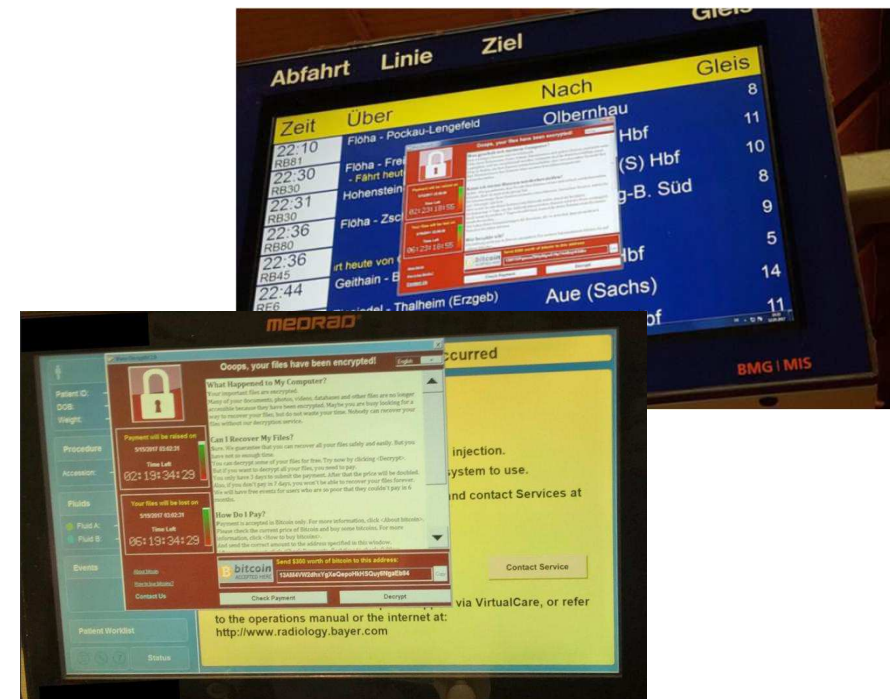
Gleis

Abfahrt Linie Ziel

Zeit Über Nach Gleis

8

22:10 RB81 Flöha - Pockau-Lengefeld Olbernhau 11

22:30 RB30 Flöha - Frei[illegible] - Fährt heut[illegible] Hbf 10

22:31 RB30 Hohenstein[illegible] (S) Hbf 8

22:36 RB80 Flöha - Zsch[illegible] g-B. Süd 9

22:36 RB45 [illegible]rt heute von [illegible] 5

Geithain - B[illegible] Hbf 14

22:44 RE6 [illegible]ndel - Thalheim (Erzgeb) Aue (Sachs) 11

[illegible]of

Ooops, your files have been encrypted!

BMG | MIS

MEDRAD

Ooops, your files have been encrypted!

English

What Happened to My Computer?

Your important files are encrypted. Many of your documents, photos, videos, databases and other files are no longer accessible because they have been encrypted. Maybe you are busy looking for a way to recover your files, but do not waste your time. Nobody can recover your files without our decryption service.

Can I Recover My Files?

Sure. We guarantee that you can recover all your files safely and easily. But you have not so enough time. You can decrypt some of your files for free. Try now by clicking <Decrypt>. But if you want to decrypt all your files, you need to pay. You only have 3 days to submit the payment. After that the price will be doubled. Also, if you don't pay in 7 days, you won't be able to recover your files forever. We will have free events for users who are so poor that they couldn't pay in 6 months.

How Do I Pay?

Payment is accepted in Bitcoin only. For more information, click <About bitcoin>. Please check the current price of Bitcoin and buy some bitcoins. For more information, click <How to buy bitcoins>. And send the correct amount to the address specified in this window.

Payment will be raised on

5/15/2017 03:02:31

Time Left

02:19:34:29

Your files will be lost on

5/19/2017 03:02:31

Time Left

06:19:34:29

About bitcoin

How to buy bitcoins?

Contact Us

bitcoin ACCEPTED HERE

Send $300 worth of bitcoin to this address:

13AM4VW2dhxYgXeQepoHkHSQuy6NgaEb94

Copy

Check Payment

Decrypt

Patient ID:

DOB:

Weight:

Procedure

Accession:

Fluids

Fluid A:

Fluid B:

Events

Patient Worklist

Status

ccurred

injection.

ystem to use.

nd contact Services at

Contact Service

via VirtualCare, or refer to the operations manual or the internet at: http://www.radiology.bayer.com